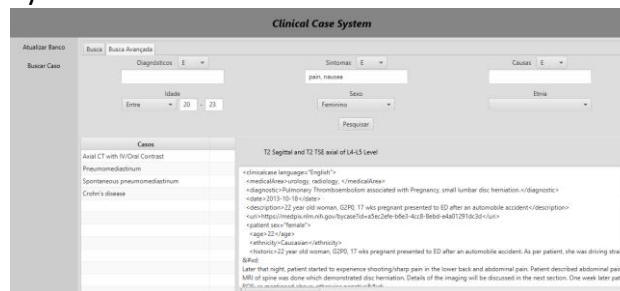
Clinical Case System

Atualizar Banco
Buscar Caso

Busca | Busca Avançada

Diagnósticos E
Sintomas E
pain, nausea
Causas E

Idade
Entre 20 - 23
Sexo
Feminino
Etnia

Pesquisar

Casos
Axial CT with IV/Oral Contrast
Pneumomediastinum
Spontaneous pneumomediastinum
Crohn's disease

T2 Sagittal and T2 TSE axial of L4-L5 Level

<clinicalcase language="English">
<medicalArea>urology, radiology, </medicalArea>
<diagnostic>Pulmonary Thromboembolism associated with Pregnancy, small lumbar disc herniation.</diagnostic>
<date>2013-10-18</date>
<description>22 year old woman, G2P0, 17 wks pregnant presented to ED after an automobile accident</description>
<url>https://medpix.nlm.nih.gov/bycase?id=a5ec2efe-b6e3-4cc8-8ebd-e4a01291dc3d</url>
<patient sex="female">
<age>22</age>
<ethnicity>Caucasian</ethnicity>
<historic>22 year old woman, G2P0, 17 wks pregnant presented to ED after an automobile accident. As per patient, she was driving stra
&#xd;
Later that night, patient started to experience shooting/sharp pain in the lower back and abdominal pain. Patient described abdominal pai
MRI of spine was done which demonstrated disc herniation. Details of the imaging will be discussed in the next section. One week later pa
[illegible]